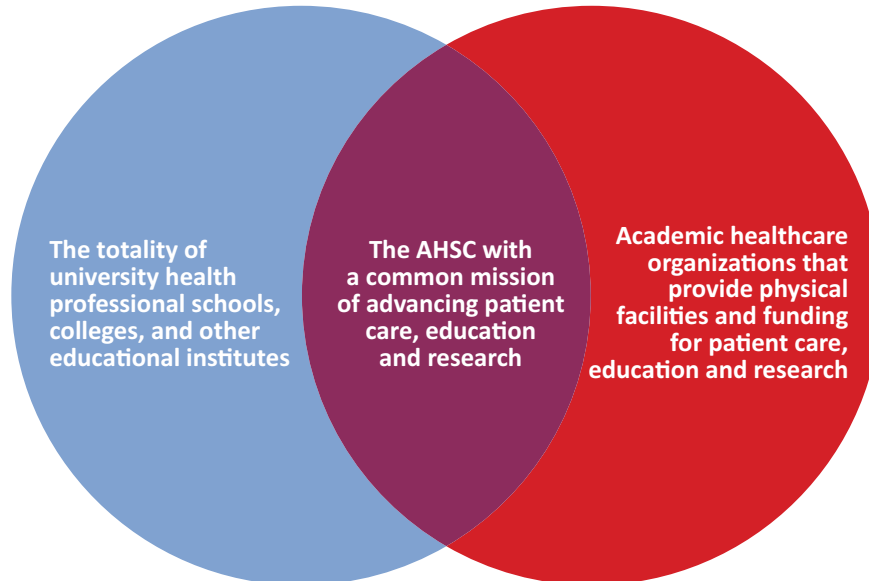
The totality of university health professional schools, colleges, and other educational institutes

The AHSC with a common mission of advancing patient care, education and research

Academic healthcare organizations that provide physical facilities and funding for patient care, education and research